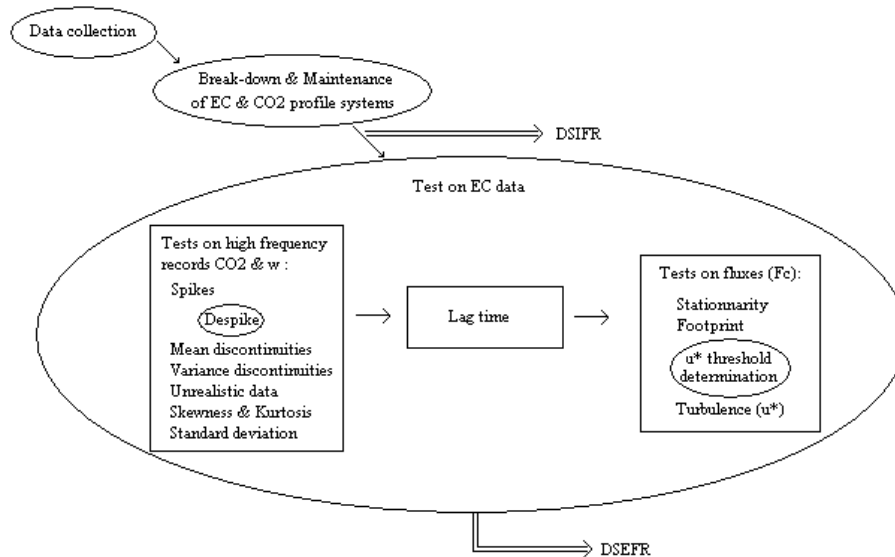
Data collection

Break-down & Maintenance of EC & CO2 profile systems

DSIFR

Test on EC data

Tests on high frequency records CO2 & w :
Spikes
Despike
Mean discontinuities
Variance discontinuities
Unrealistic data
Skewness & Kurtosis
Standard deviation

Lag time

Tests on fluxes (Fc):
Stationnarity
Footprint
u* threshold determination
Turbulence (u*)

DSEFR